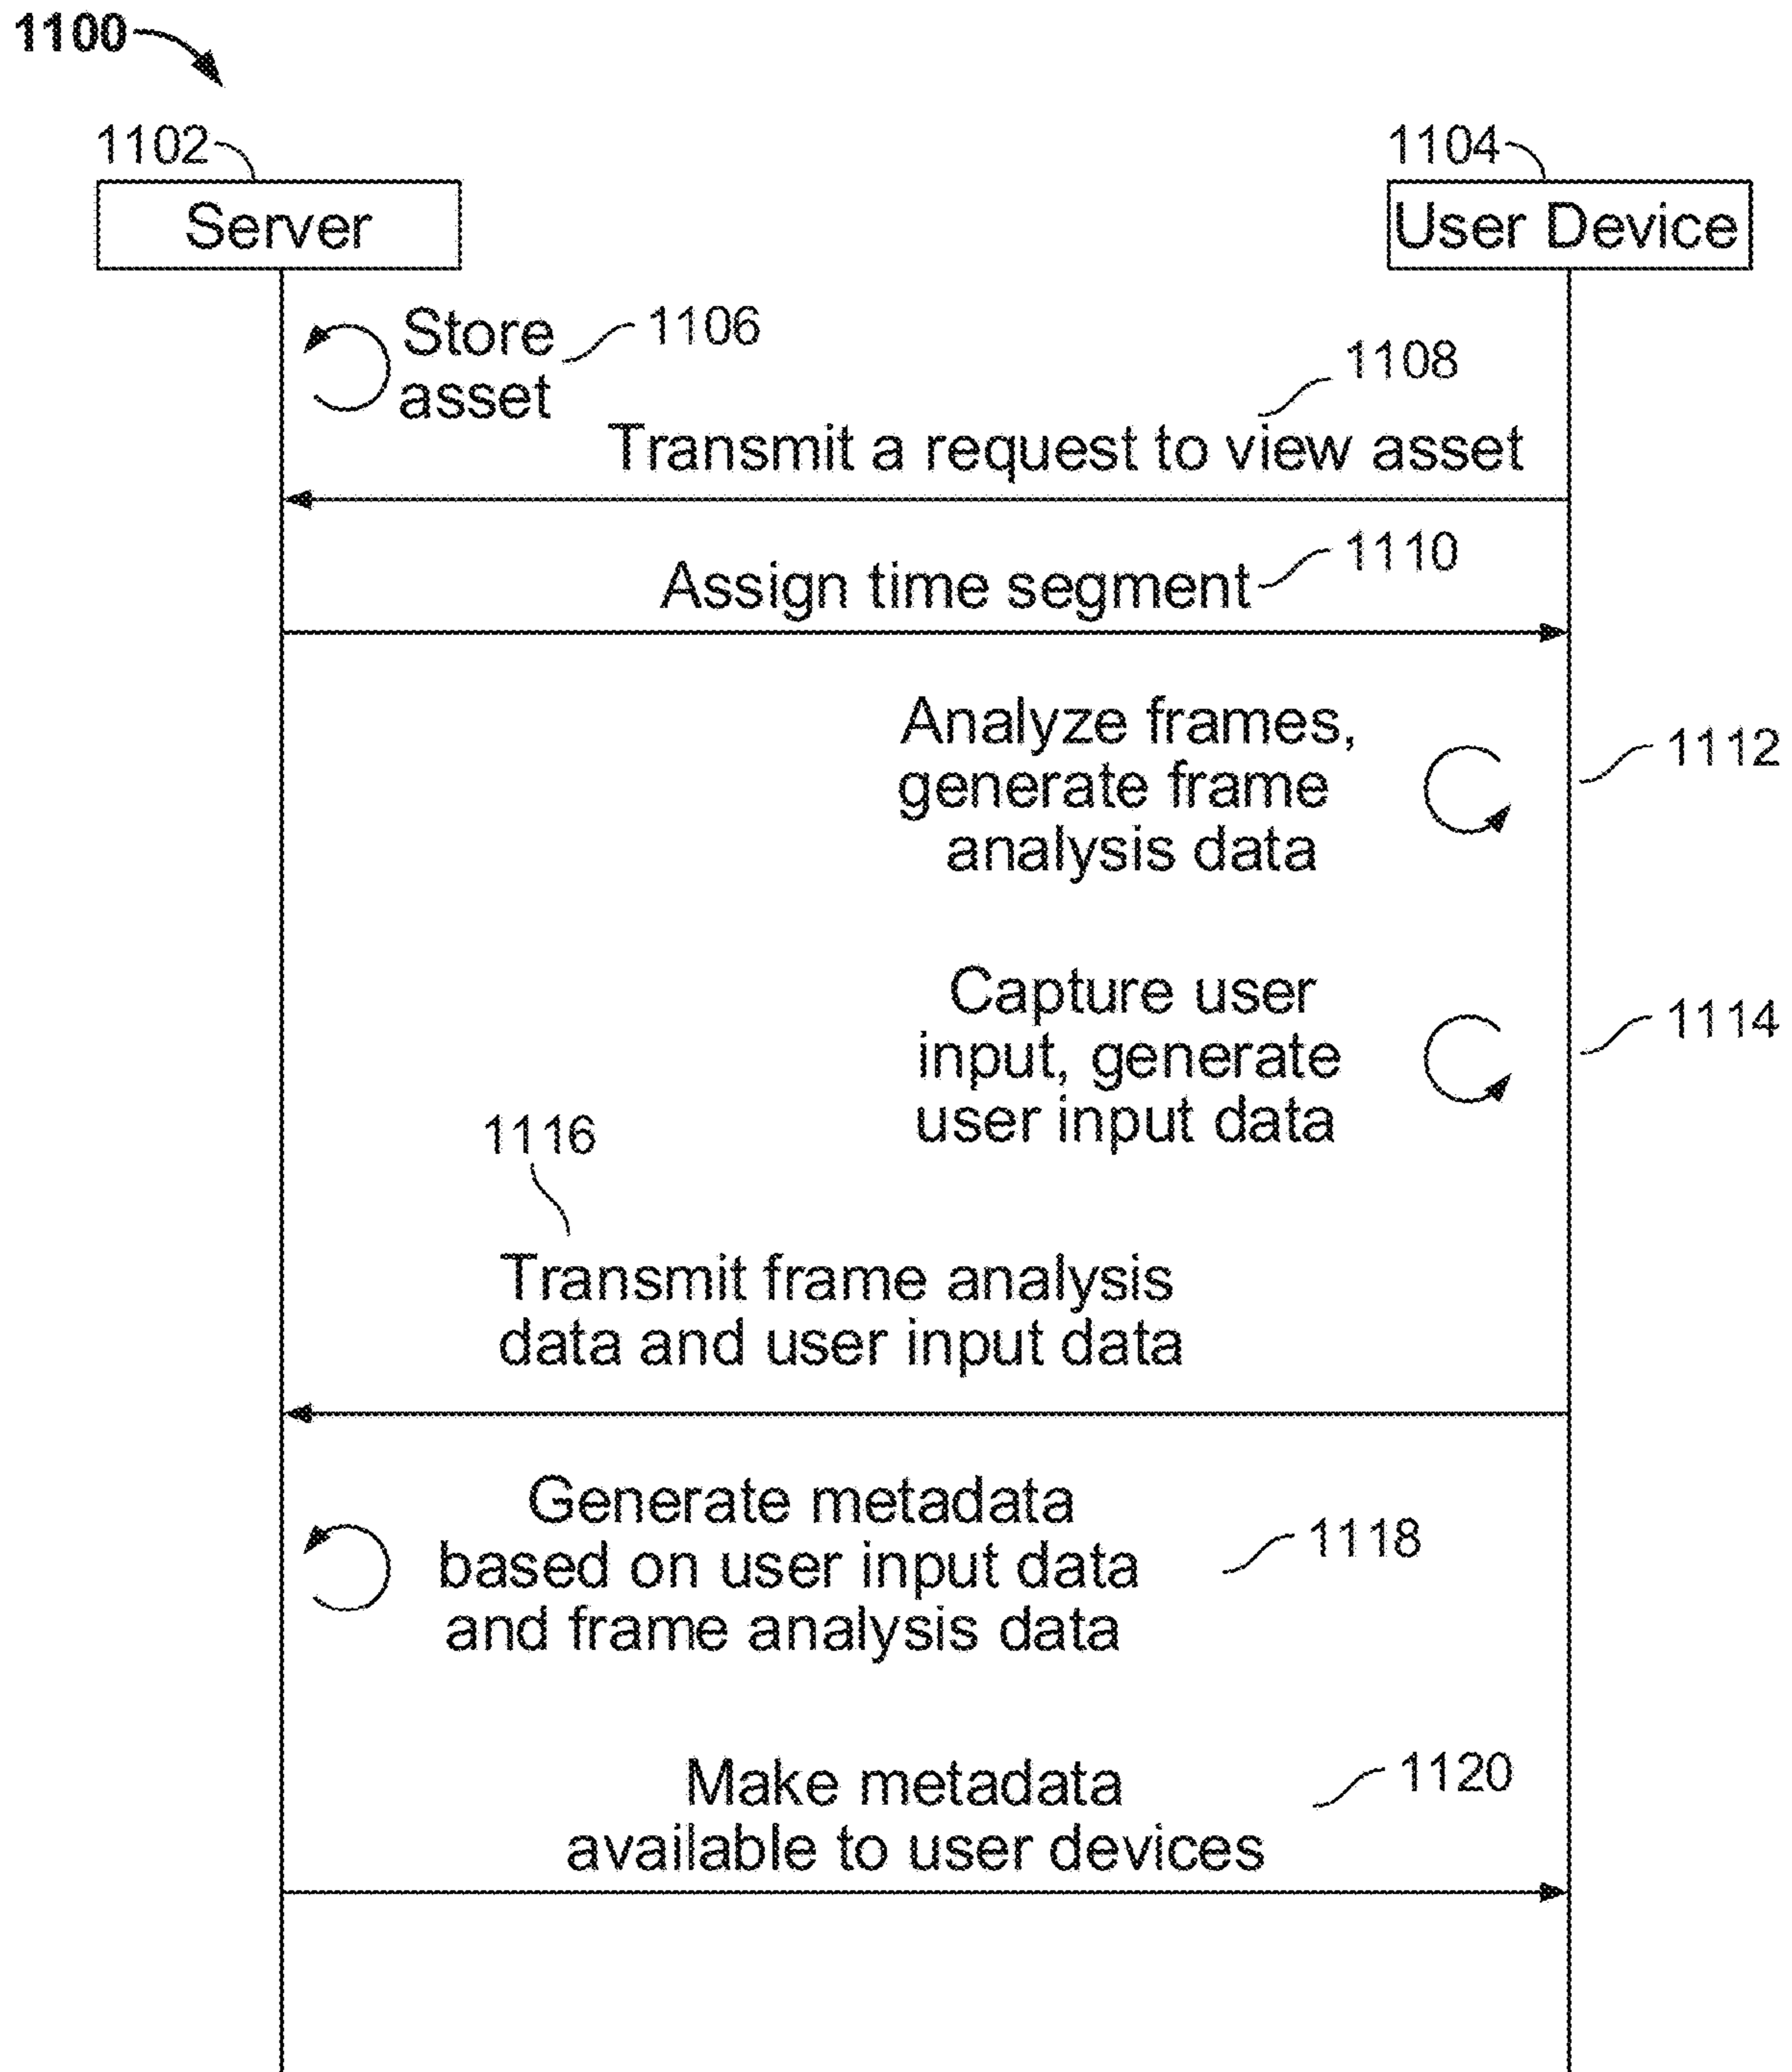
1100

1102

Server

1104

User Device

Store asset

1106

1108

Transmit a request to view asset

Assign time segment

1110

Analyze frames, generate frame analysis data

1112

Capture user input, generate user input data

1114

1116

Transmit frame analysis data and user input data

Generate metadata based on user input data and frame analysis data

1118

Make metadata available to user devices

1120